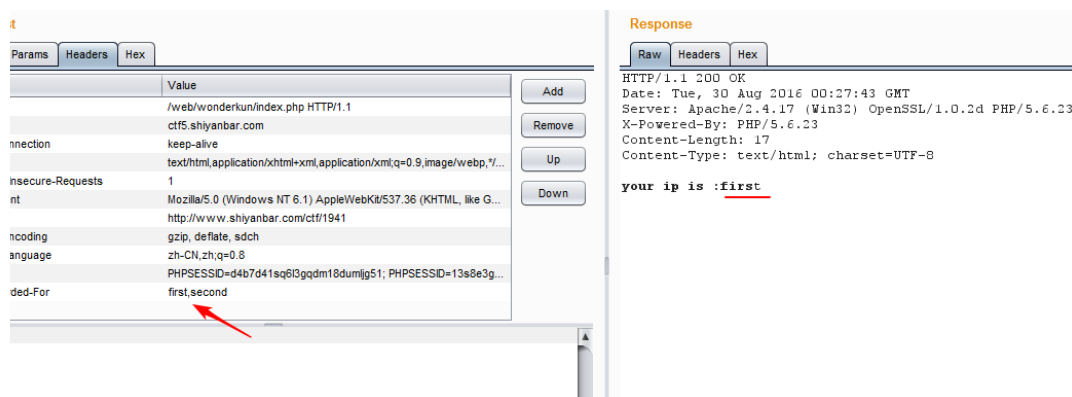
t

Params Headers Hex

| | Value |
|---|---|
| | /web/wonderkun/index.php HTTP/1.1 |
| | ctf5.shiyanbar.com |
| nnection | keep-alive |
| | text/html,application/xhtml+xml,application/xml;q=0.9,image/webp,*/... |
| nsecure-Requests | 1 |
| nt | Mozilla/5.0 (Windows NT 6.1) AppleWebKit/537.36 (KHTML, like G... |
| | http://www.shiyanbar.com/ctf/1941 |
| ncoding | gzip, deflate, sdch |
| anguage | zh-CN,zh;q=0.8 |
| | PHPSESSID=d4b7d41sq6l3gqdm18dumljg51; PHPSESSID=13s8e3g... |
| ded-For | first,second |

Add
Remove
Up
Down

Response

Raw Headers Hex

HTTP/1.1 200 OK
Date: Tue, 30 Aug 2016 00:27:43 GMT
Server: Apache/2.4.17 (Win32) OpenSSL/1.0.2d PHP/5.6.23
X-Powered-By: PHP/5.6.23
Content-Length: 17
Content-Type: text/html; charset=UTF-8

your ip is :first